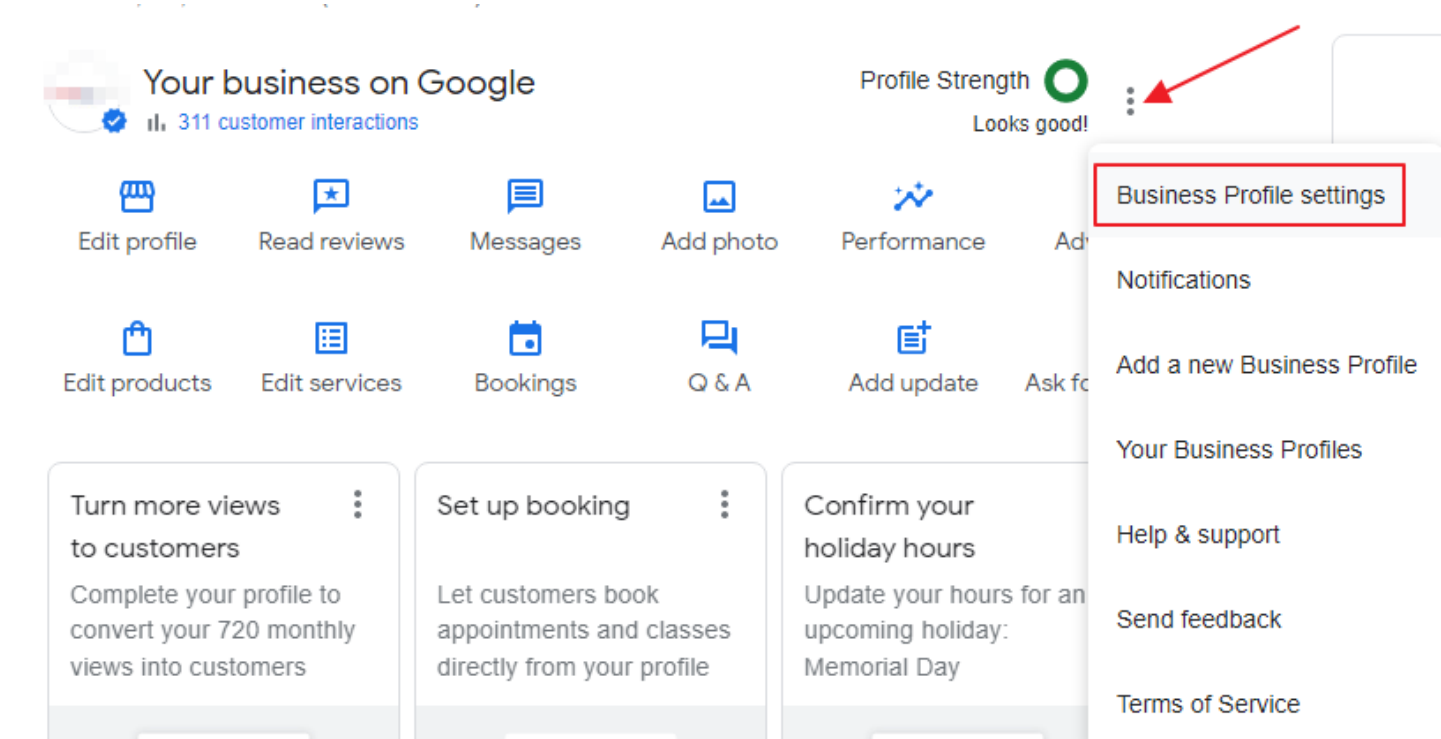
Your business on Google

311 customer interactions

Profile Strength

Looks good!

Edit profile
Read reviews
Messages
Add photo
Performance
Adv

Edit products
Edit services
Bookings
Q & A
Add update
Ask fo

Turn more views to customers

Complete your profile to convert your 720 monthly views into customers

Set up booking

Let customers book appointments and classes directly from your profile

Confirm your holiday hours

Update your hours for an upcoming holiday: Memorial Day

Business Profile settings
Notifications
Add a new Business Profile
Your Business Profiles
Help & support
Send feedback
Terms of Service